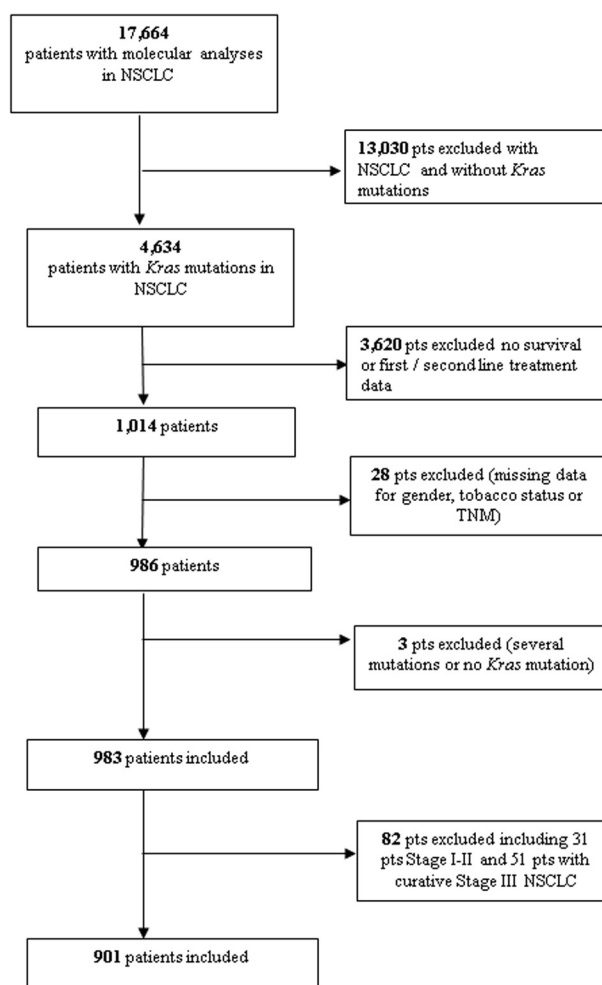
17,664
patients with molecular analyses in NSCLC

13,030 pts excluded with NSCLC and without *Kras* mutations

4,634
patients with *Kras* mutations in NSCLC

3,620 pts excluded no survival or first / second line treatment data

1,014 patients

28 pts excluded (missing data for gender, tobacco status or TNM)

986 patients

3 pts excluded (several mutations or no *Kras* mutation)

983 patients included

82 pts excluded including 31 pts Stage I-II and 51 pts with curative Stage III NSCLC

901 patients included